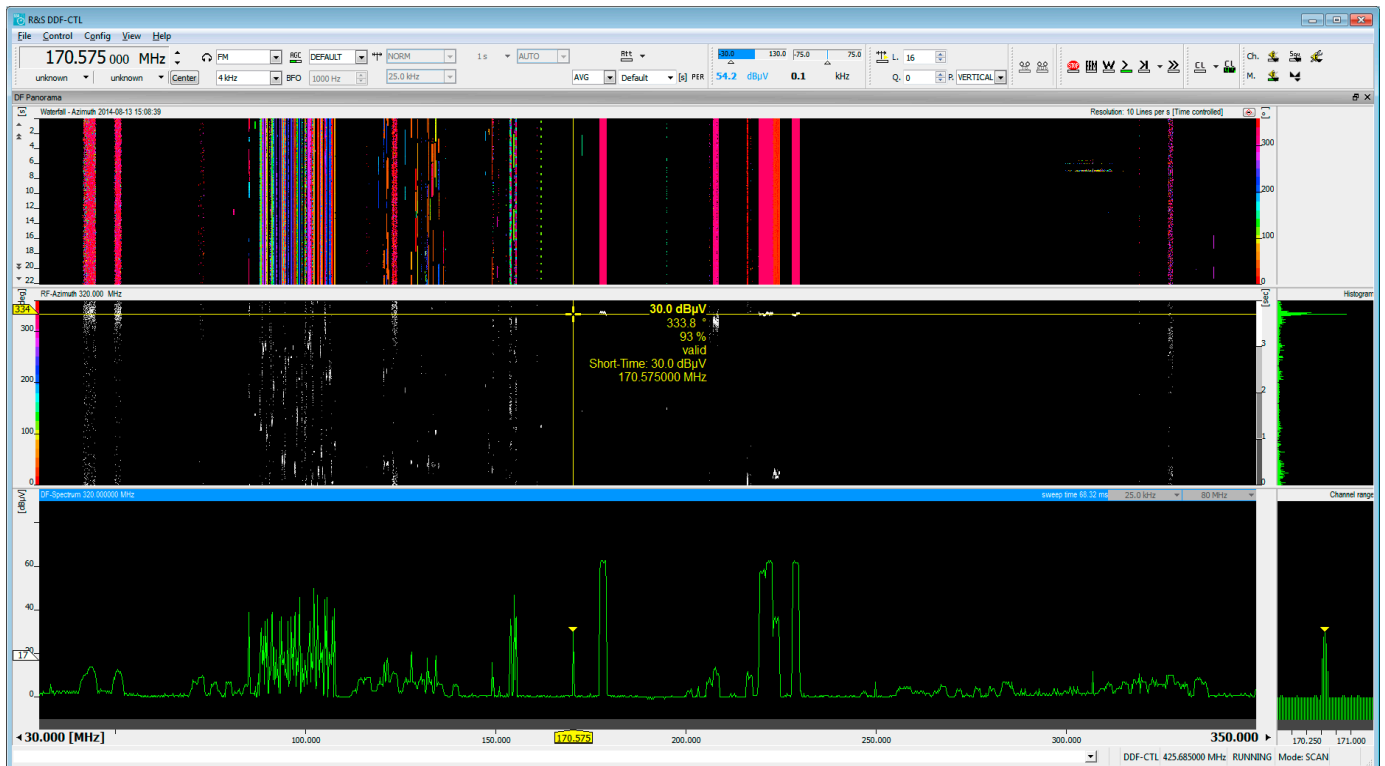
R&S DDF-CTL

File Control Config View Help

170.575 000 MHz FM AGC DEFAULT NORM 1 s AUTO Att

unknown unknown Center 4 kHz BFO 1000 Hz 25.0 kHz AVG Default [s] PER

-30.0 130.0 -75.0 75.0 L. 16

54.2 dBµV 0.1 kHz Q. 0 P. VERTICAL

CL CL Ch. Squ M.

DF Panorama

Waterfall - Azimuth 2014-08-13 15:08:39

Resolution: 10 Lines per s [Time controlled]

2 4 6 8 10 12 14 16 18 20 22

300 200 100 0

RF-Azimuth 320.000 MHz

[deg]

334

300 200 100 0

30.0 dBµV
333.8 °
93 %
valid
Short-Time: 30.0 dBµV
170.575000 MHz

[sec]

3 2 1 0

Histogram

DF-Spectrum 320.000000 MHz

sweep time 68.32 ms 25.0 kHz 80 MHz

Channel range

[dBµV]

60 40 17 20 0

◂30.000 [MHz] 100.000 150.000 170.575 200.000 250.000 300.000 350.000 ▸

170.250 171.000

DDF-CTL 425.685000 MHz RUNNING Mode: SCAN